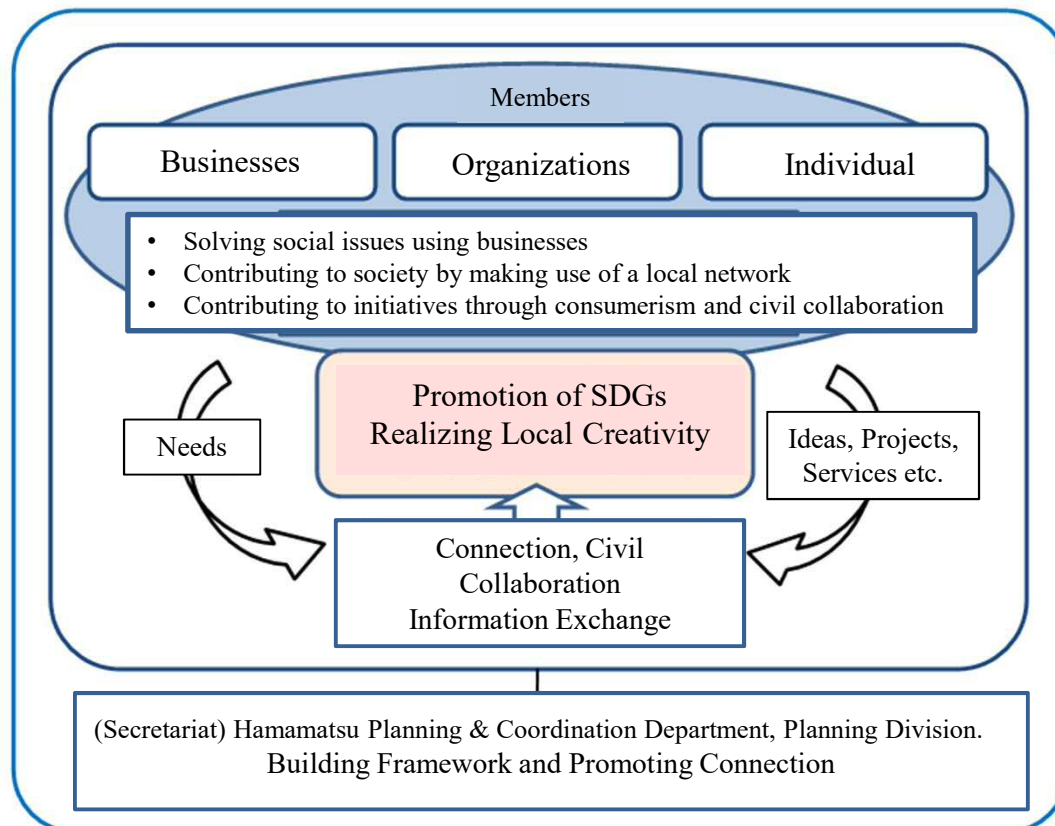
Members

Businesses

Organizations

Individual

- Solving social issues using businesses
- Contributing to society by making use of a local network
- Contributing to initiatives through consumerism and civil collaboration

Needs

Promotion of SDGs
Realizing Local Creativity

Ideas, Projects, Services etc.

Connection, Civil Collaboration
Information Exchange

(Secretariat) Hamamatsu Planning & Coordination Department, Planning Division.
Building Framework and Promoting Connection